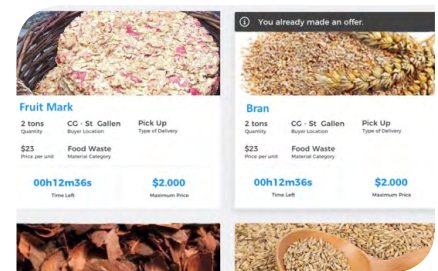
Fruit Mark

2 tons
Quantity

CG - St Gallen
Buyer Location

Pick Up
Type of Delivery

$23
Price per unit

Food Waste
Material Category

00h12m36s
Time Left

$2.000
Maximum Price

You already made an offer.

Bran

2 tons
Quantity

CG - St Gallen
Buyer Location

Pick Up
Type of Delivery

$23
Price per unit

Food Waste
Material Category

00h12m36s
Time Left

$2.000
Maximum Price